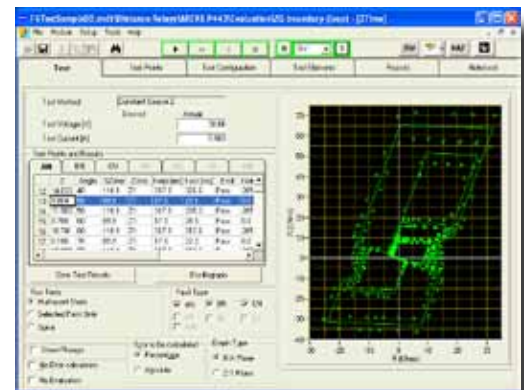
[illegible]
File Module Setup Tools Help
Test
Test Points
Test Configuration
Test Manager
Reports
Advanced
Test Method
Constant Source 2
Nominal
Actual
Test Voltage [V]
Test Current [A]
Test Points and Results
Clear Test Results
Oscillograph
Test Points
Multipoint Shots
Selected Point Only
Spot
Fault Type
Grid Plugs
No Error calculation
No Evaluation
Error to be calculated
Percentage
Absolute
Graph Type
R-X Plane
Z-t Plane
30
25
20
15
10
5
0
-5
-10
-15
-20
-25
-30
-20
-15
-10
-5
0
5
10
15
20
R [Ohm]
X [Ohm]